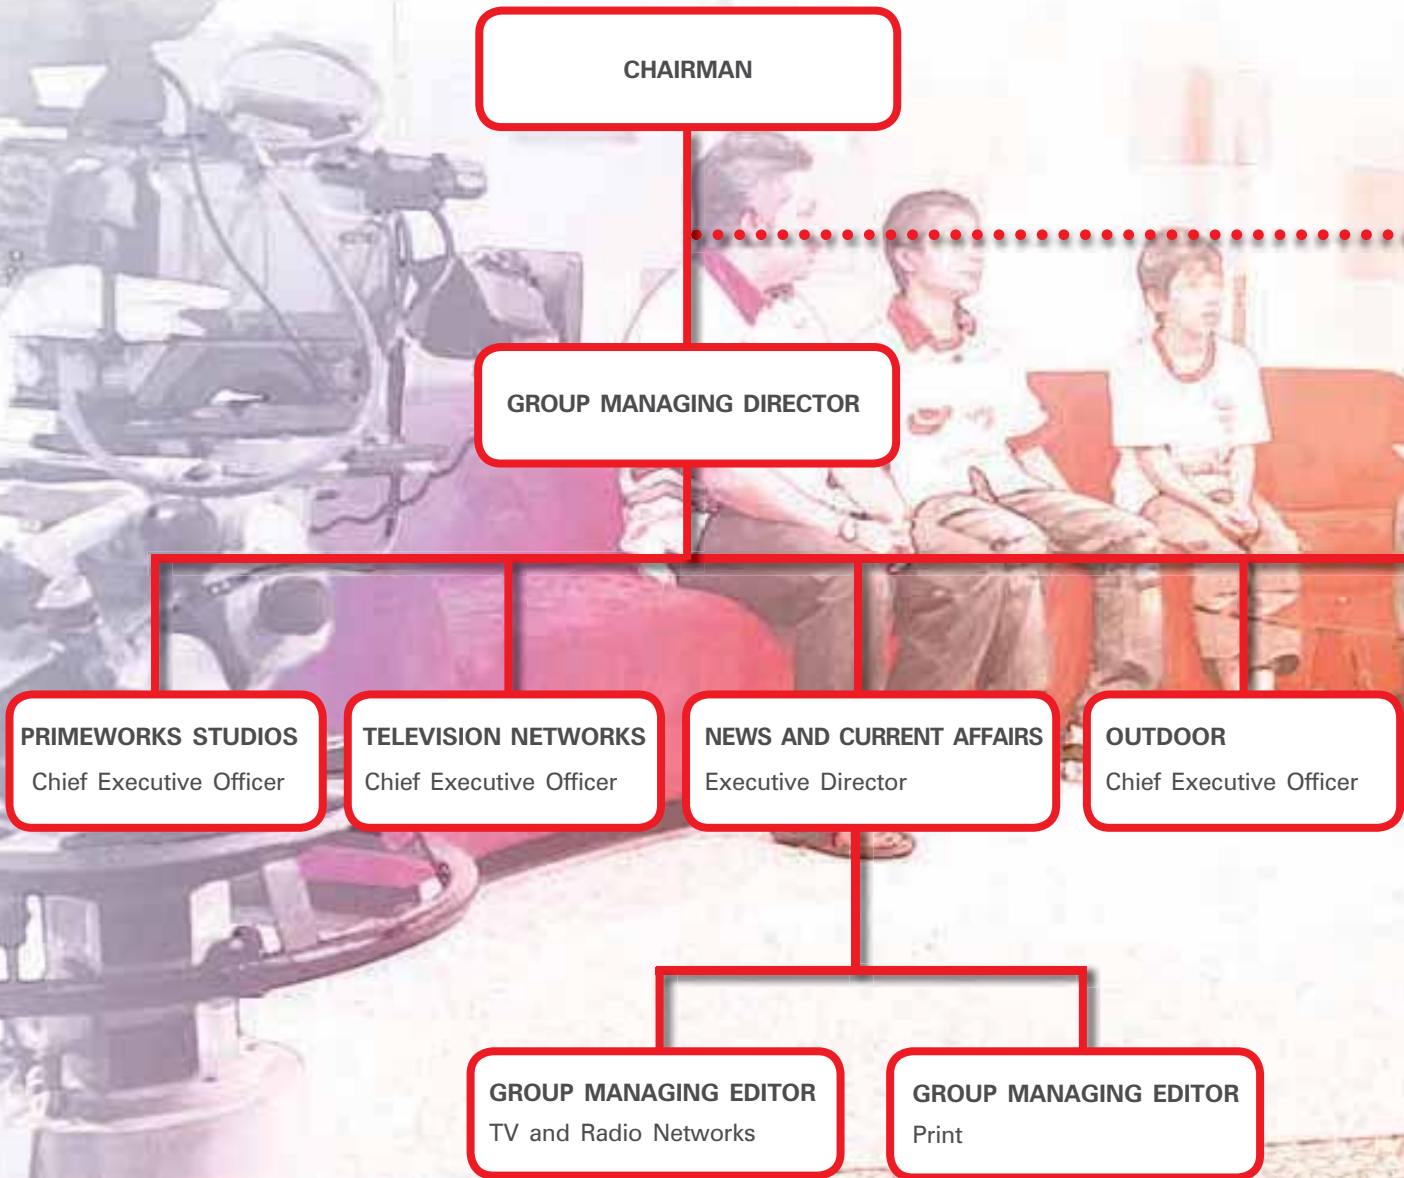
CHAIRMAN

GROUP MANAGING DIRECTOR

PRIMEWORKS STUDIOS
Chief Executive Officer

TELEVISION NETWORKS
Chief Executive Officer

NEWS AND CURRENT AFFAIRS
Executive Director

OUTDOOR
Chief Executive Officer

GROUP MANAGING EDITOR
TV and Radio Networks

GROUP MANAGING EDITOR
Print